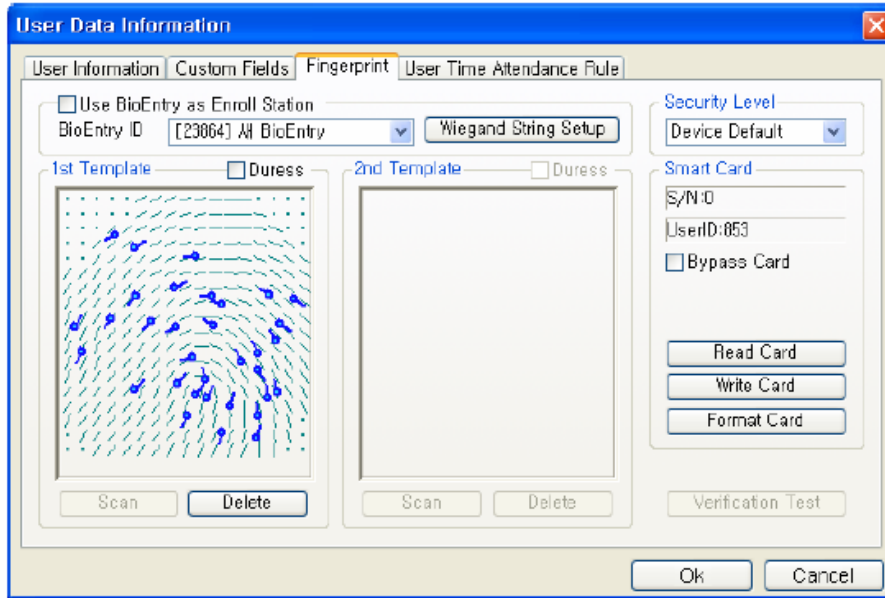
User Data Information

User Information | Custom Fields | Fingerprint | User Time Attendance Rule

Use BioEntry as Enroll Station

BioEntry ID [23864] 새 BioEntry

Wiegand String Setup

Security Level

Device Default

1st Template

Duress

2nd Template

Duress

Smart Card

S/N:0

UserID:853

Bypass Card

Read Card

Write Card

Format Card

Scan

Delete

Scan

Delete

Verification Test

Ok

Cancel